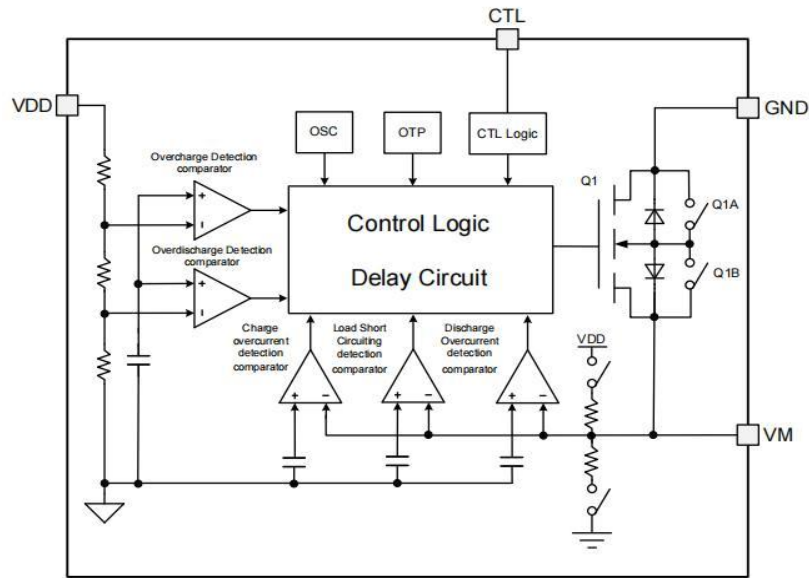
CTL

VDD

GND

OSC

OTP

CTL Logic

Overcharge Detection comparator

+

-

Q1

Q1A

Control Logic

Overdischarge Detection comparator

+

-

Delay Circuit

Q1B

Charge overcurrent detection comparator

Load Short Circuiting detection comparator

Discharge Overcurrent detection comparator

VDD

+

-

+

-

+

-

VM